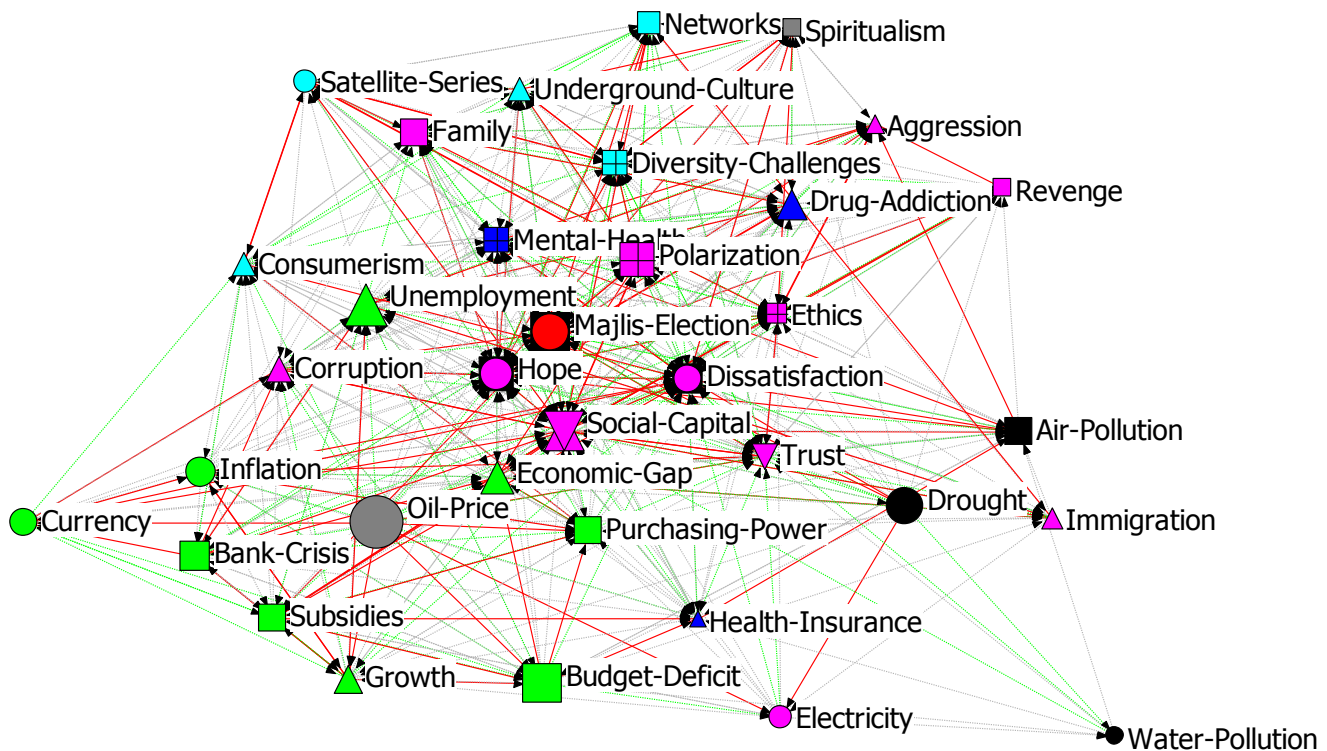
Networks
Spiritualism
Satellite-Series
Underground-Culture
Family
Aggression
Diversity-Challenges
Revenge
Drug-Addiction
Mental-Health
Polarization
Consumerism
Unemployment
Ethics
Majlis-Election
Corruption
Hope
Dissatisfaction
Social-Capital
Air-Pollution
Trust
Inflation
Economic-Gap
Drought
Currency
Oil-Price
Immigration
Purchasing-Power
Bank-Crisis
Subsidies
Health-Insurance
Growth
Budget-Deficit
Electricity
Water-Pollution